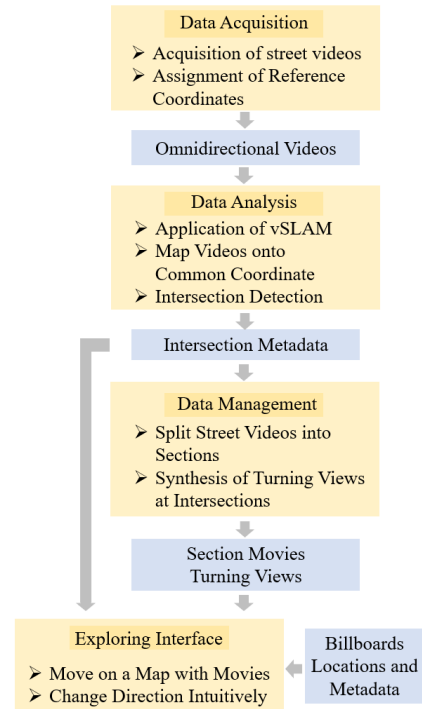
Data Acquisition

➢ Acquisition of street videos
➢ Assignment of Reference Coordinates

Omnidirectional Videos

Data Analysis

➢ Application of vSLAM
➢ Map Videos onto Common Coordinate
➢ Intersection Detection

Intersection Metadata

Data Management

➢ Split Street Videos into Sections
➢ Synthesis of Turning Views at Intersections

Section Movies
Turning Views

Exploring Interface

➢ Move on a Map with Movies
➢ Change Direction Intuitively

Billboards Locations and Metadata